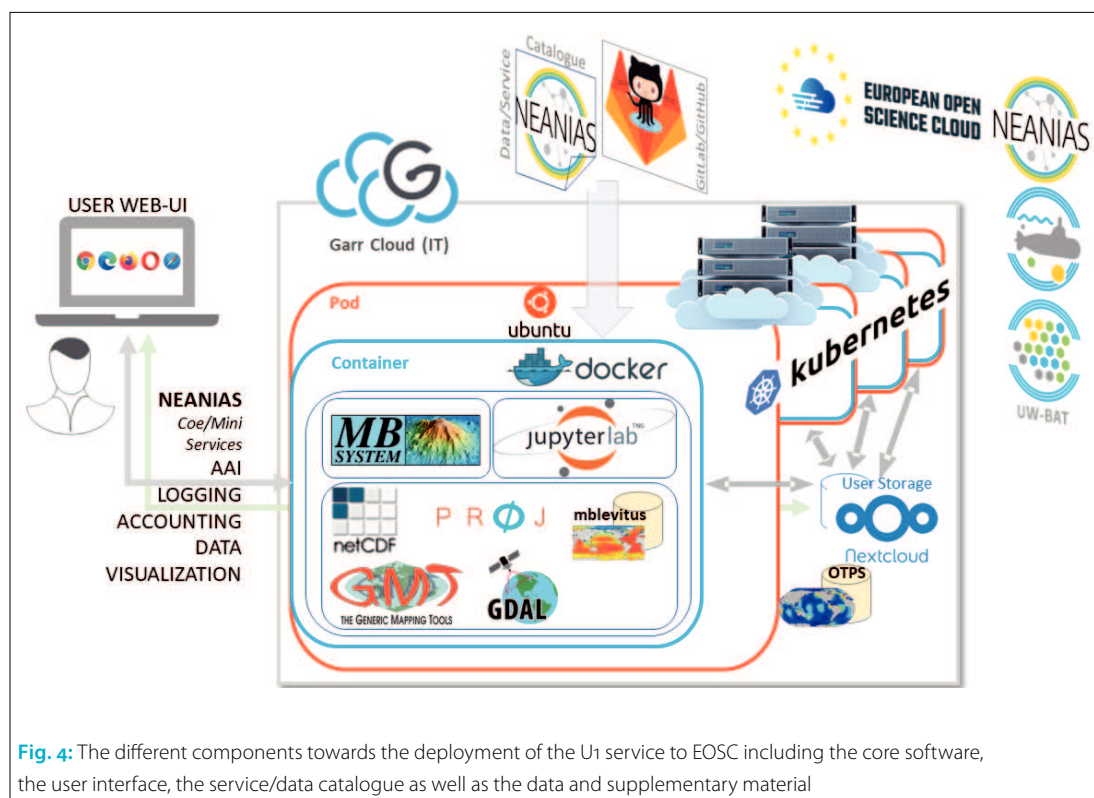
Data/Service Catalogue
NEANIAS
GitLab/GitHub
EUROPEAN OPEN SCIENCE CLOUD
NEANIAS
USER WEB-UI
Garr Cloud (IT)
Pod
ubuntu
Container
docker
kubernetes
NEANIAS
Coe/Mini Services
AAI
LOGGING
ACCOUNTING
DATA
VISUALIZATION
MB SYSTEM
jupyterlab
netCDF
PROJ
mblevitus
GMT
THE GENERIC MAPPING TOOLS
GDAL
User Storage
Nextcloud
OTPS
UW-BAT

Fig. 4: The different components towards the deployment of the U1 service to EOSC including the core software, the user interface, the service/data catalogue as well as the data and supplementary material